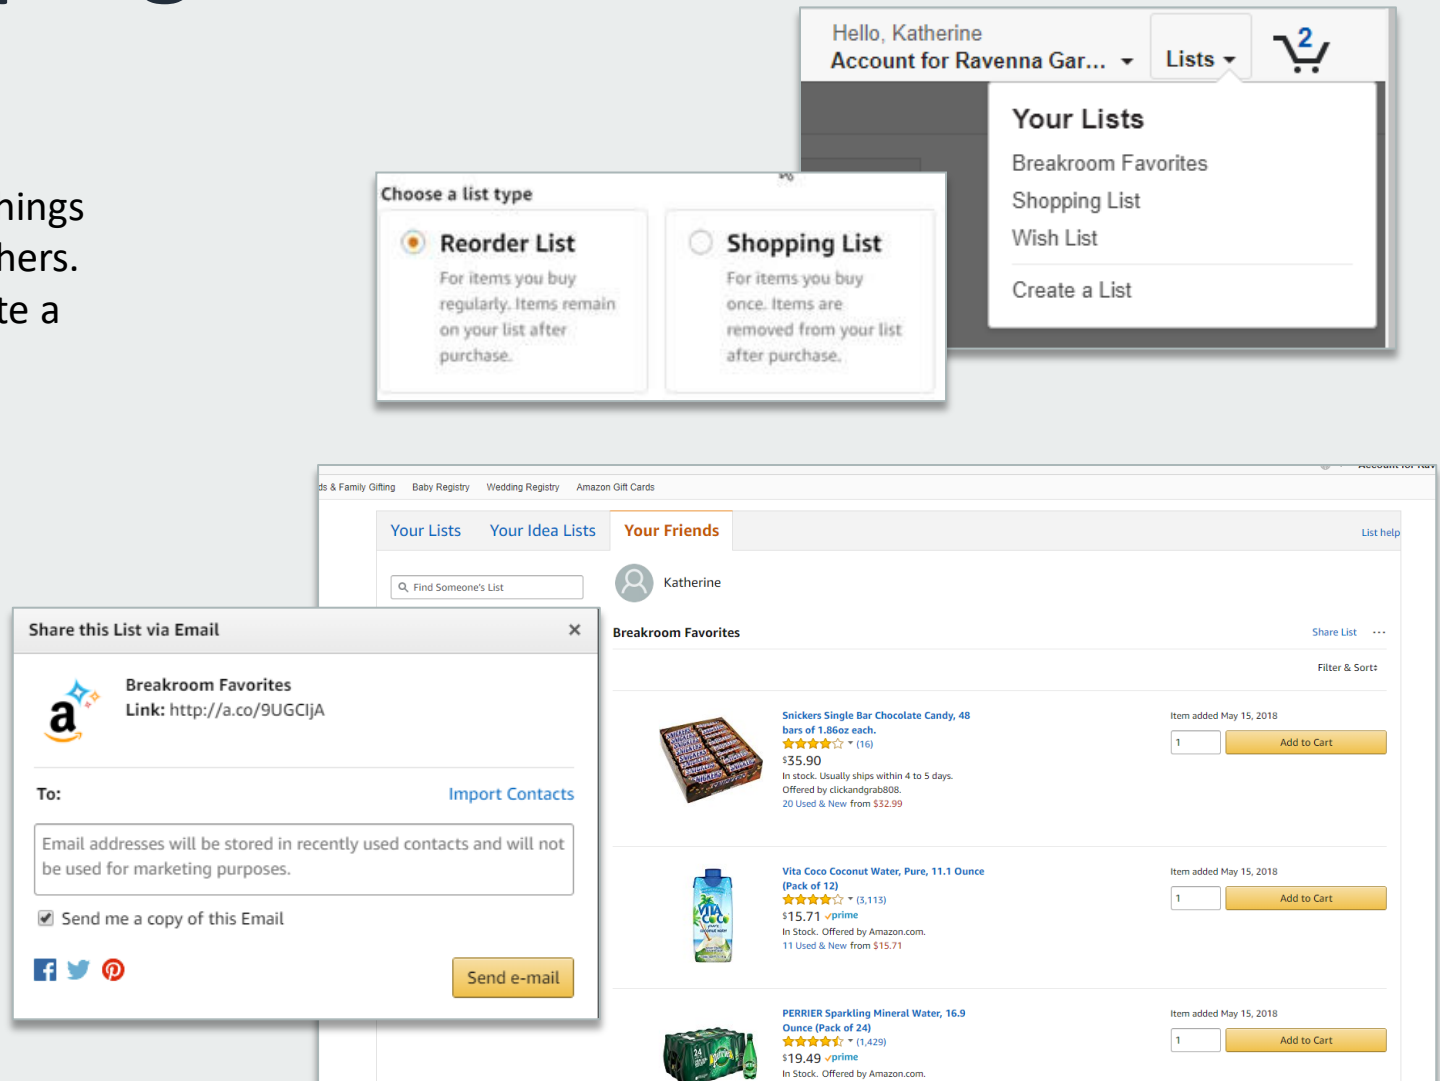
hings
hers.
te a

Hello, Katherine
Account for Ravenna Gar...
Lists
2

Your Lists
Breakroom Favorites
Shopping List
Wish List
Create a List

Choose a list type

Reorder List
For items you buy regularly. Items remain on your list after purchase.

Shopping List
For items you buy once. Items are removed from your list after purchase.

ds & Family Gifting Baby Registry Wedding Registry Amazon Gift Cards

Your Lists Your Idea Lists Your Friends List help

Find Someone's List

Katherine

Breakroom Favorites Share List ···

Filter & Sort

Snickers Single Bar Chocolate Candy, 48 bars of 1.86oz each.
(16)
$35.90
In stock. Usually ships within 4 to 5 days.
Offered by clickandgrab808.
20 Used & New from $32.99

Item added May 15, 2018
1
Add to Cart

Vita Coco Coconut Water, Pure, 11.1 Ounce (Pack of 12)
(3,113)
$15.71 prime
In Stock. Offered by Amazon.com.
11 Used & New from $15.71

Item added May 15, 2018
1
Add to Cart

PERRIER Sparkling Mineral Water, 16.9 Ounce (Pack of 24)
(1,429)
$19.49 prime
In Stock. Offered by Amazon.com.

Item added May 15, 2018
1
Add to Cart

Share this List via Email ×

Breakroom Favorites
Link: http://a.co/9UGCIjA

To: Import Contacts

Email addresses will be stored in recently used contacts and will not be used for marketing purposes.

Send me a copy of this Email

Send e-mail